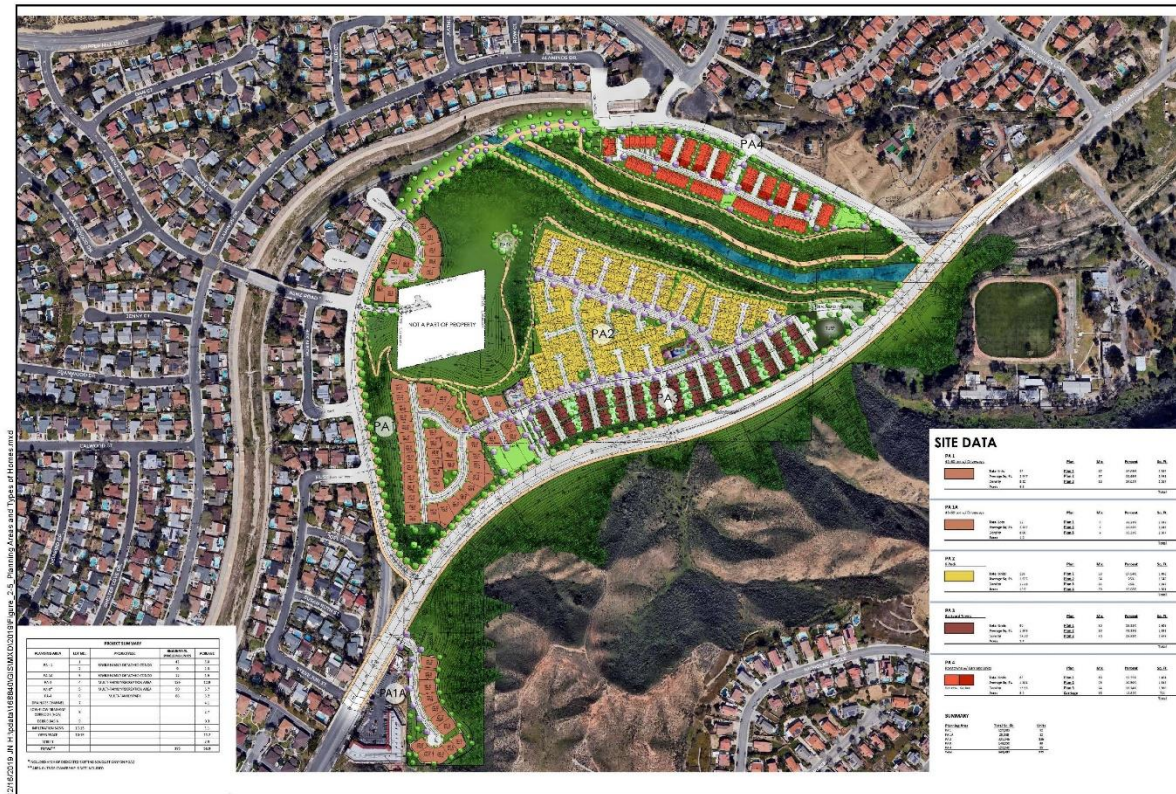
2/16/2019 JN H:\pdata\16884\GIS\MXD\2019\Figure_2-5_Planning Areas and Types of Homes.mxd

PA4

NOT A PART OF PROPERTY

PA2

PA3

PA1

PA1A

SITE DATA

PA 1

PA 1A

PA 2

PA 3

PA 4

SUMMARY

PROJECT SUMMARY

| PLANNING AREA | LOT NO. | PRODUCT | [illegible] | ACREAGE |
|---|---|---|---|---|
| PA 1 | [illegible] | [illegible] | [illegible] | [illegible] |
| PA 1A | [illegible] | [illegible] | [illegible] | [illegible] |
| PA 2 | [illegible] | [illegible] | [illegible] | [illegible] |
| PA 3 | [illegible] | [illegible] | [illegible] | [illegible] |
| PA 4 | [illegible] | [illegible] | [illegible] | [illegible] |
| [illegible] | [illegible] | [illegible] | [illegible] | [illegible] |
| TOTAL | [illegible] | | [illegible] | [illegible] |